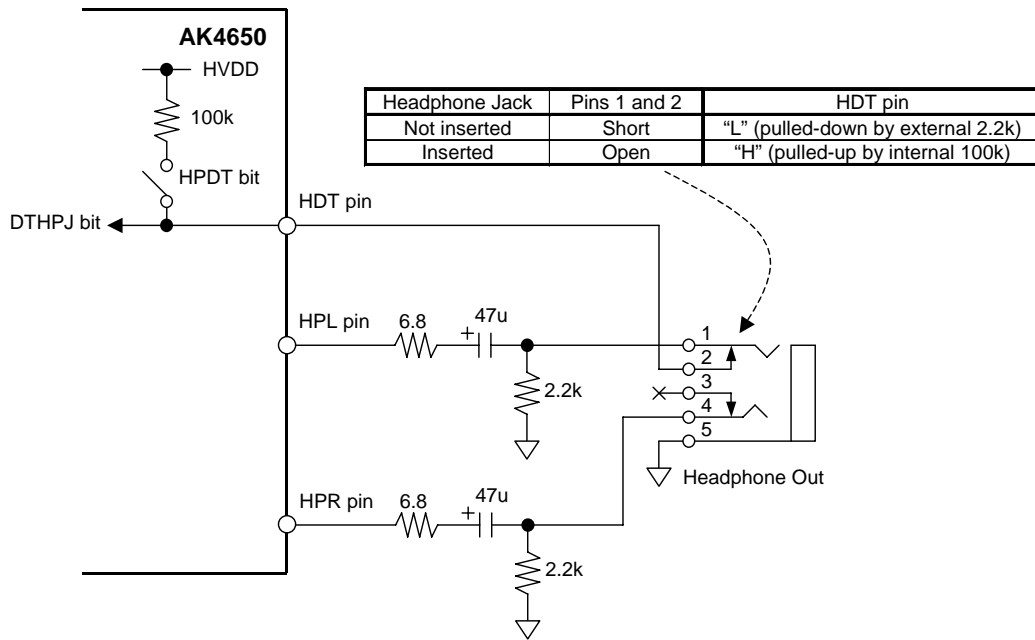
AK4650

HVDD

100k

HPDT bit

DTHPJ bit

HDT pin

| Headphone Jack | Pins 1 and 2 | HDT pin |
|---|---|---|
| Not inserted | Short | "L" (pulled-down by external 2.2k) |
| Inserted | Open | "H" (pulled-up by internal 100k) |

HPL pin 6.8 + 47u

2.2k

1
2
3
4
5

Headphone Out

HPR pin 6.8 + 47u

2.2k